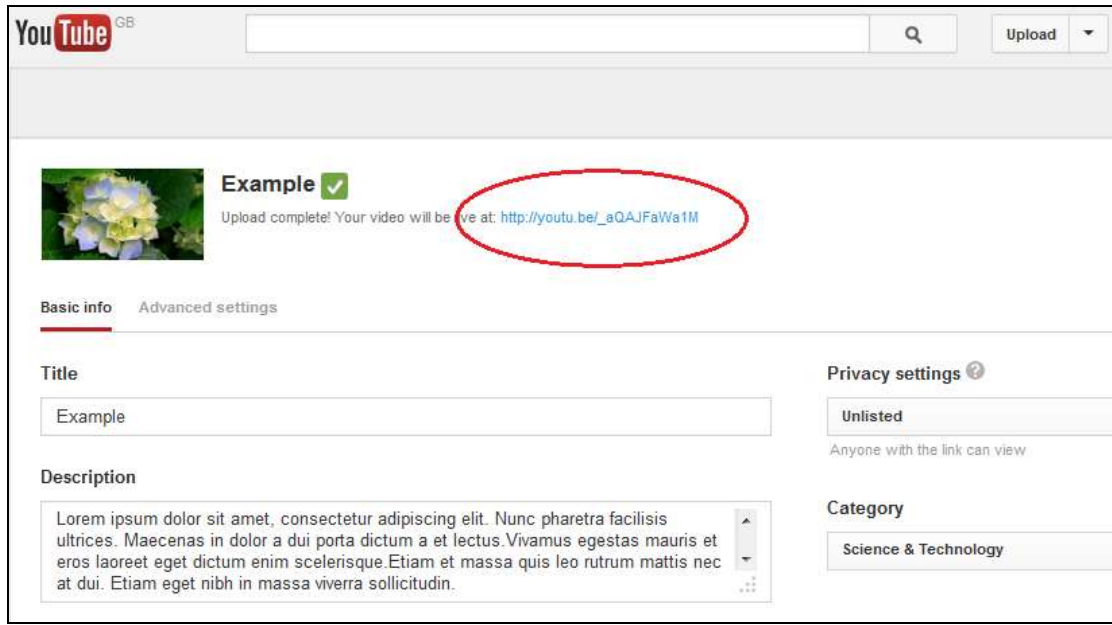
YouTube GB

Upload

Example

Upload complete! Your video will be live at: http://youtu.be/_aQAJFaWa1M

Basic info

Advanced settings

Title

Example

Description

Lorem ipsum dolor sit amet, consectetur adipiscing elit. Nunc pharetra facilisis ultrices. Maecenas in dolor a dui porta dictum a et lectus.Vivamus egestas mauris et eros laoreet eget dictum enim scelerisque.Etiam et massa quis leo rutrum mattis nec at dui. Etiam eget nibh in massa viverra sollicitudin.

Privacy settings

Unlisted

Anyone with the link can view

Category

Science & Technology